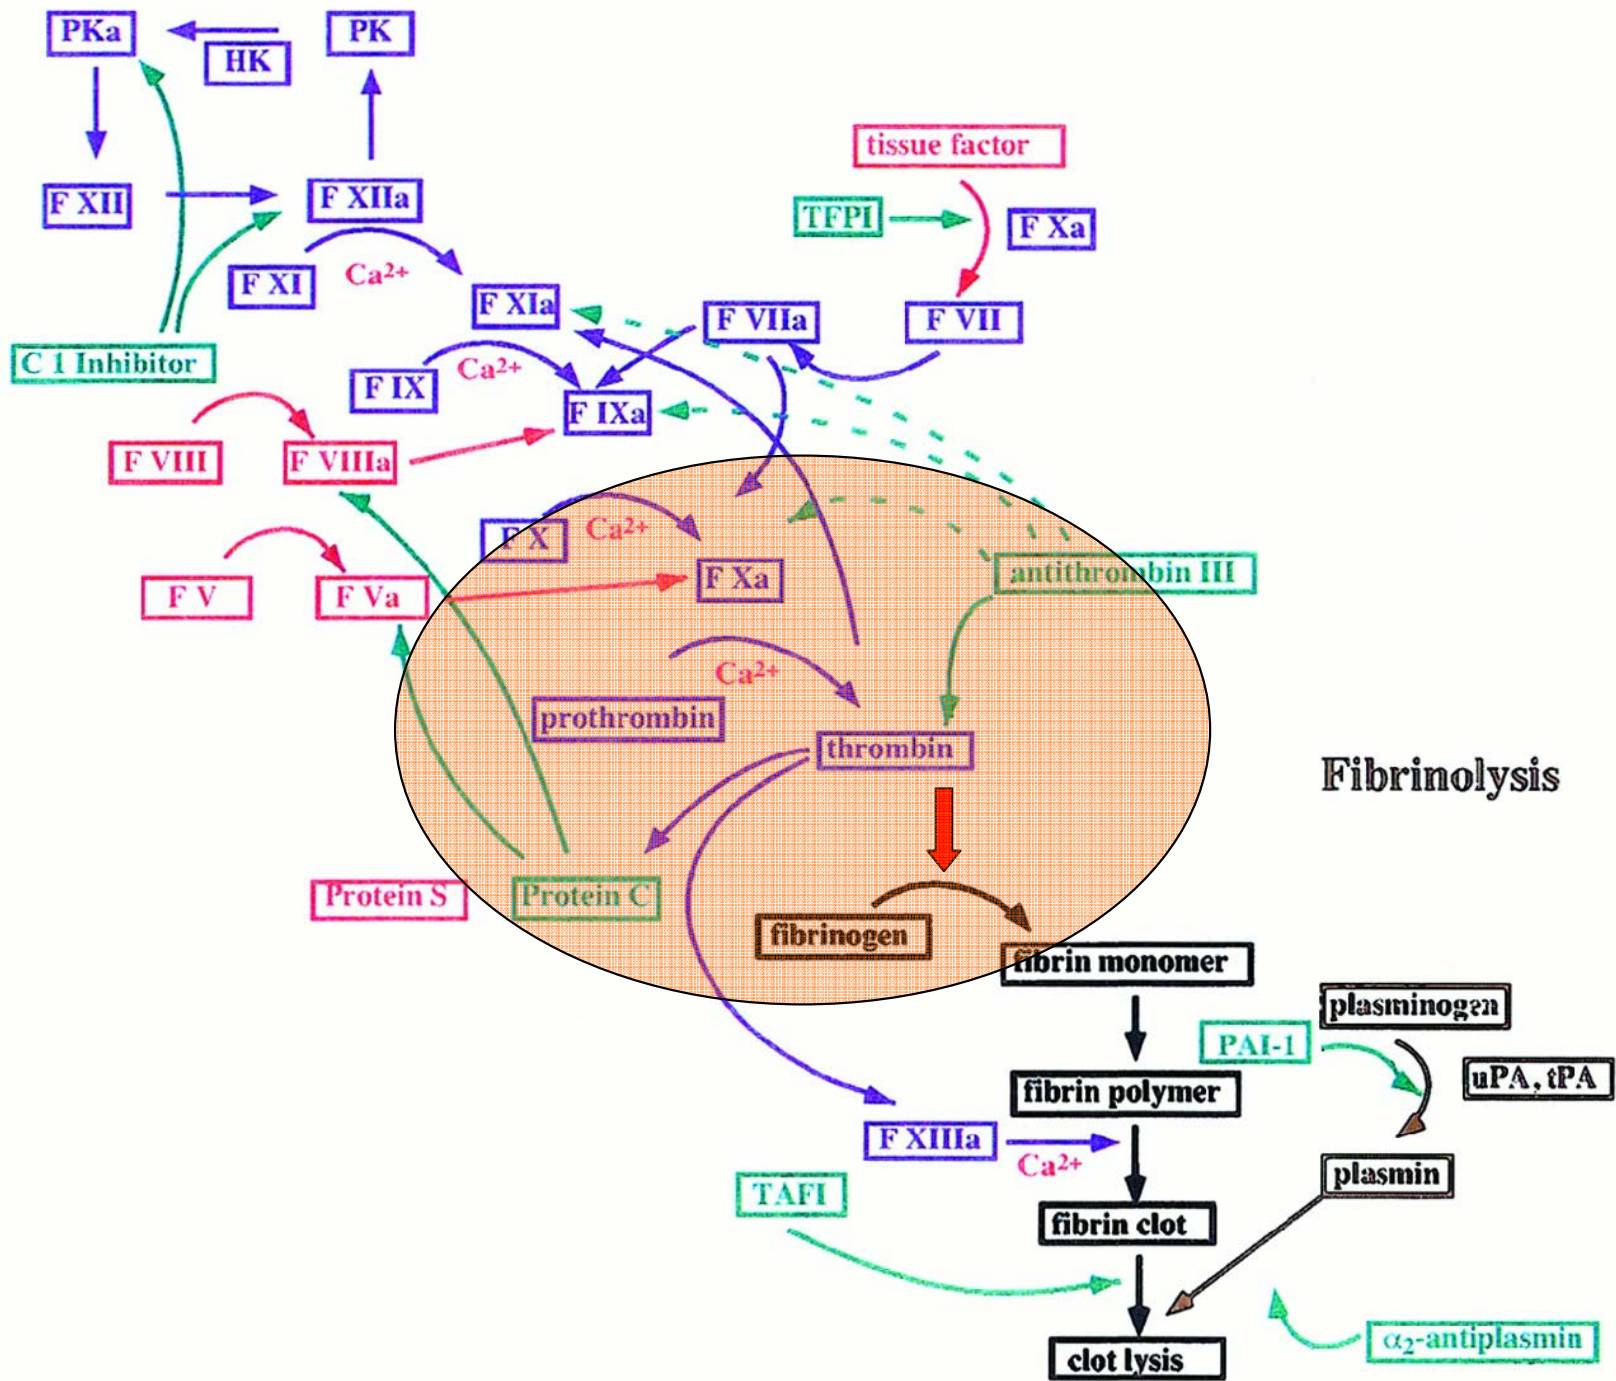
PKa
HK
PK
F XII
F XIIa
tissue factor
TFPI
F Xa
F XI
$Ca^{2+}$
F XIa
F VIIa
F VII
C 1 Inhibitor
F IX
$Ca^{2+}$
F IXa
F VIII
F VIIIa
F X
$Ca^{2+}$
F Xa
antithrombin III
F V
F Va
$Ca^{2+}$
prothrombin
thrombin
Fibrinolysis
Protein S
Protein C
fibrinogen
fibrin monomer
plasminogen
PAI-1
uPA, tPA
fibrin polymer
F XIIIa
$Ca^{2+}$
plasmin
TAFI
fibrin clot
clot lysis
$\alpha_2$-antiplasmin